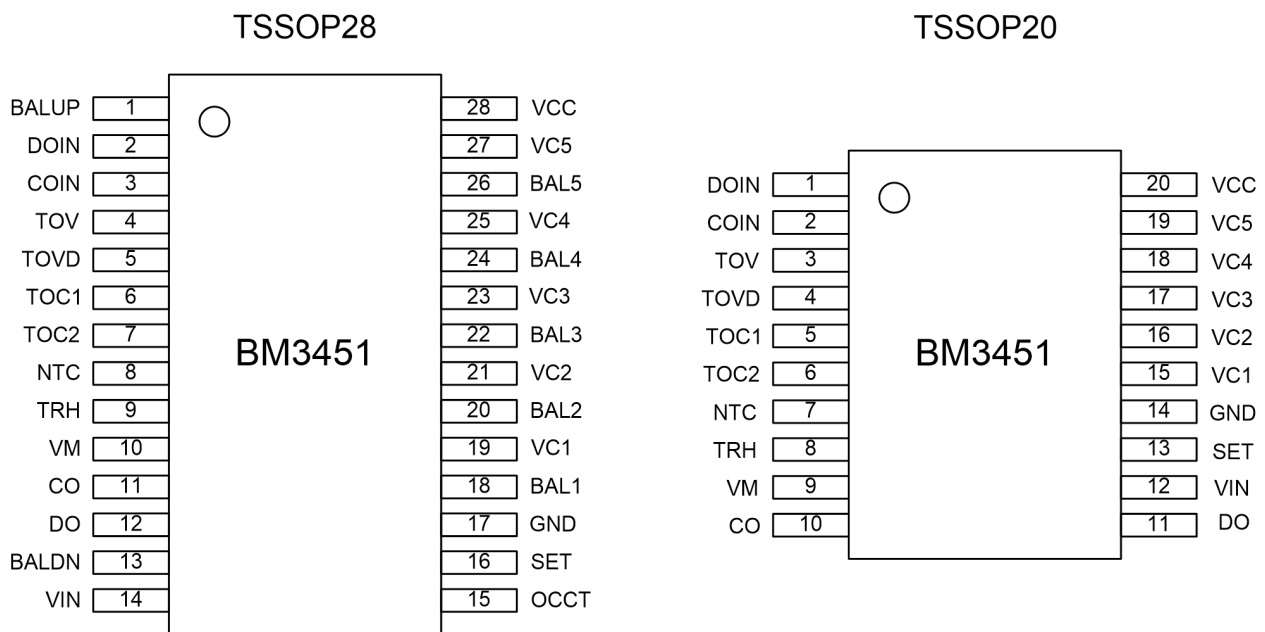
TSSOP28

BALUP 1
DOIN 2
COIN 3
TOV 4
TOVD 5
TOC1 6
TOC2 7
NTC 8
TRH 9
VM 10
CO 11
DO 12
BALDN 13
VIN 14

BM3451

28 VCC
27 VC5
26 BAL5
25 VC4
24 BAL4
23 VC3
22 BAL3
21 VC2
20 BAL2
19 VC1
18 BAL1
17 GND
16 SET
15 OCCT

TSSOP20

DOIN 1
COIN 2
TOV 3
TOVD 4
TOC1 5
TOC2 6
NTC 7
TRH 8
VM 9
CO 10

BM3451

20 VCC
19 VC5
18 VC4
17 VC3
16 VC2
15 VC1
14 GND
13 SET
12 VIN
11 DO